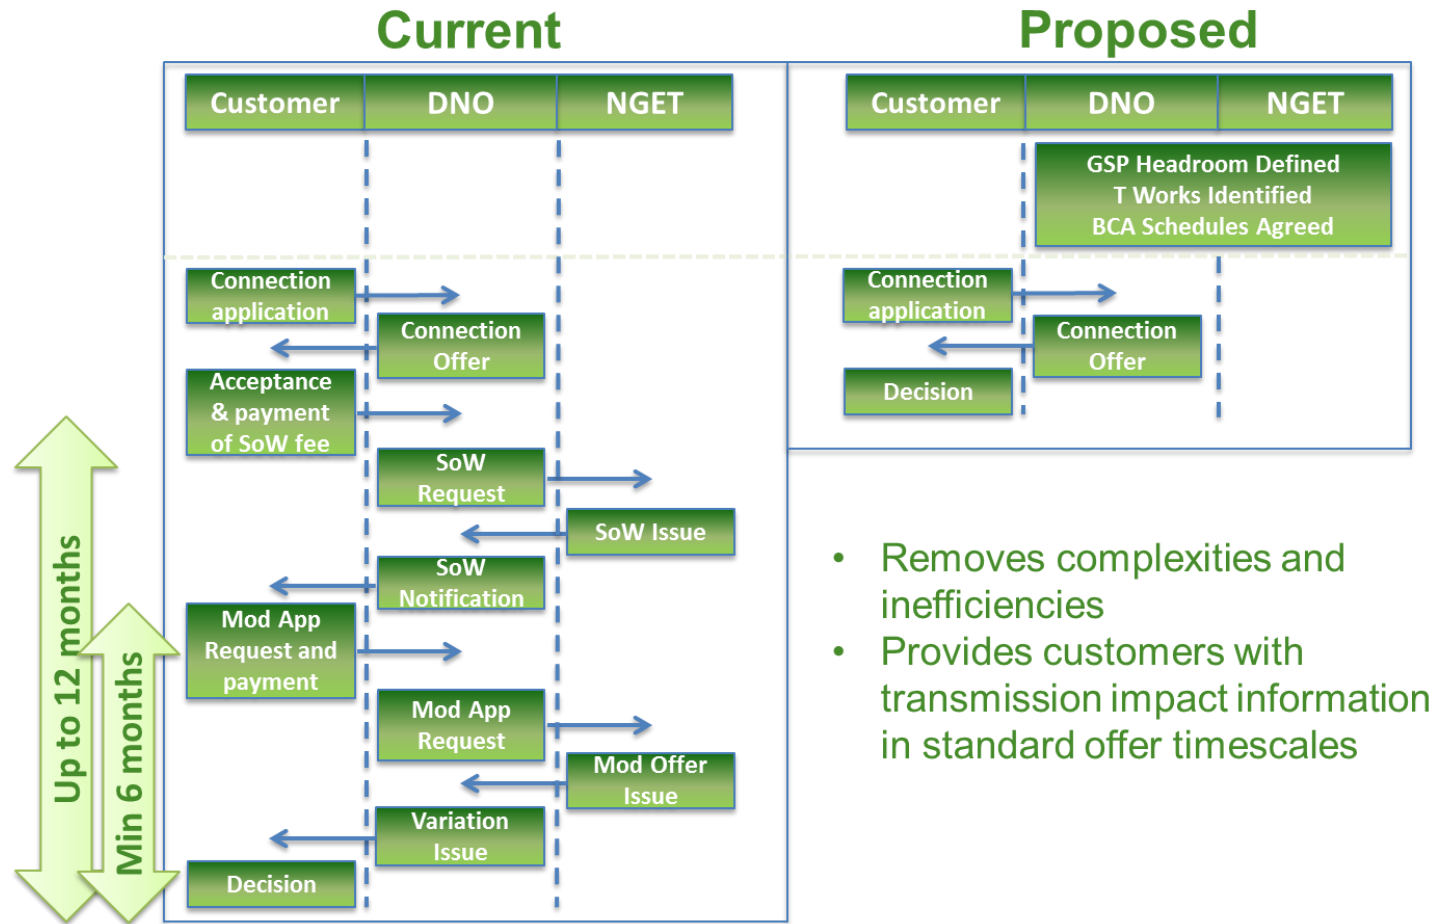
Current

Customer
DNO
NGET

Connection application
Connection Offer
Acceptance & payment of SoW fee
SoW Request
SoW Issue
SoW Notification
Mod App Request and payment
Mod App Request
Mod Offer Issue
Variation Issue
Decision

Up to 12 months
Min 6 months

Proposed

Customer
DNO
NGET

GSP Headroom Defined
T Works Identified
BCA Schedules Agreed

Connection application
Connection Offer
Decision

• Removes complexities and inefficiencies
• Provides customers with transmission impact information in standard offer timescales